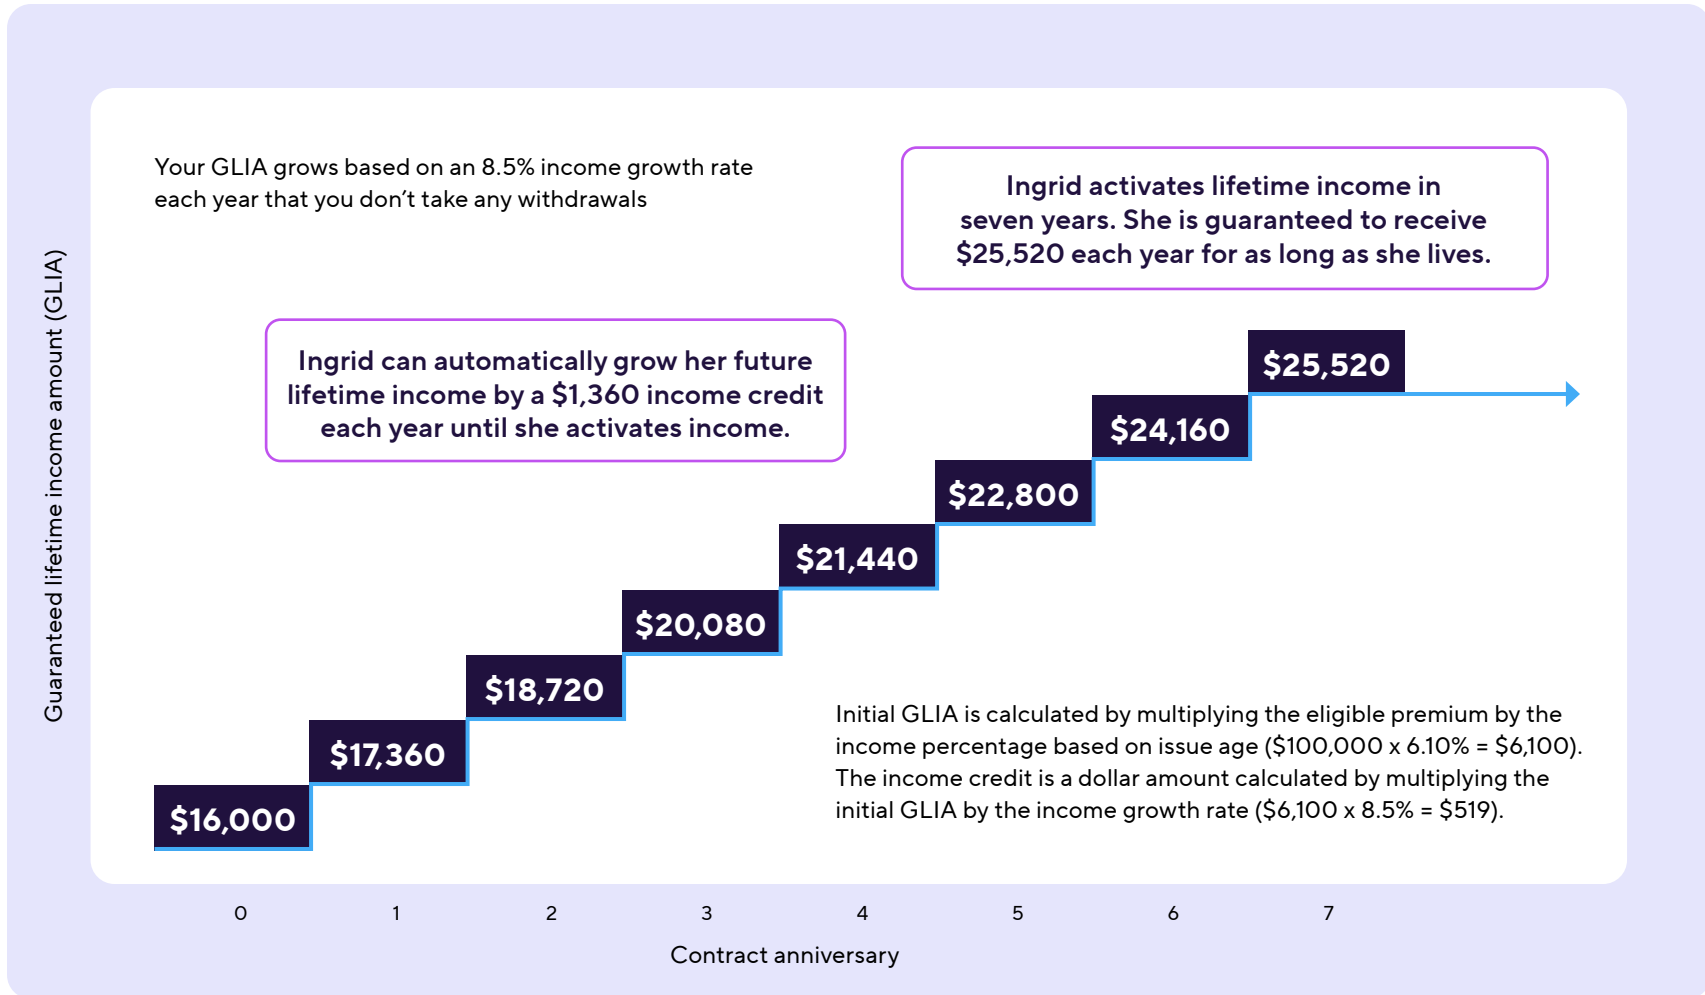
Your GLIA grows based on an 8.5% income growth rate each year that you don’t take any withdrawals

Ingrid activates lifetime income in seven years. She is guaranteed to receive \$25,520 each year for as long as she lives.

Ingrid can automatically grow her future lifetime income by a \$1,360 income credit each year until she activates income.

Guaranteed lifetime income amount (GLIA)

\$25,520

\$24,160

\$22,800

\$21,440

\$20,080

\$18,720

\$17,360

\$16,000

Initial GLIA is calculated by multiplying the eligible premium by the income percentage based on issue age (\$100,000 x 6.10% = \$6,100). The income credit is a dollar amount calculated by multiplying the initial GLIA by the income growth rate (\$6,100 x 8.5% = \$519).

0 1 2 3 4 5 6 7

Contract anniversary